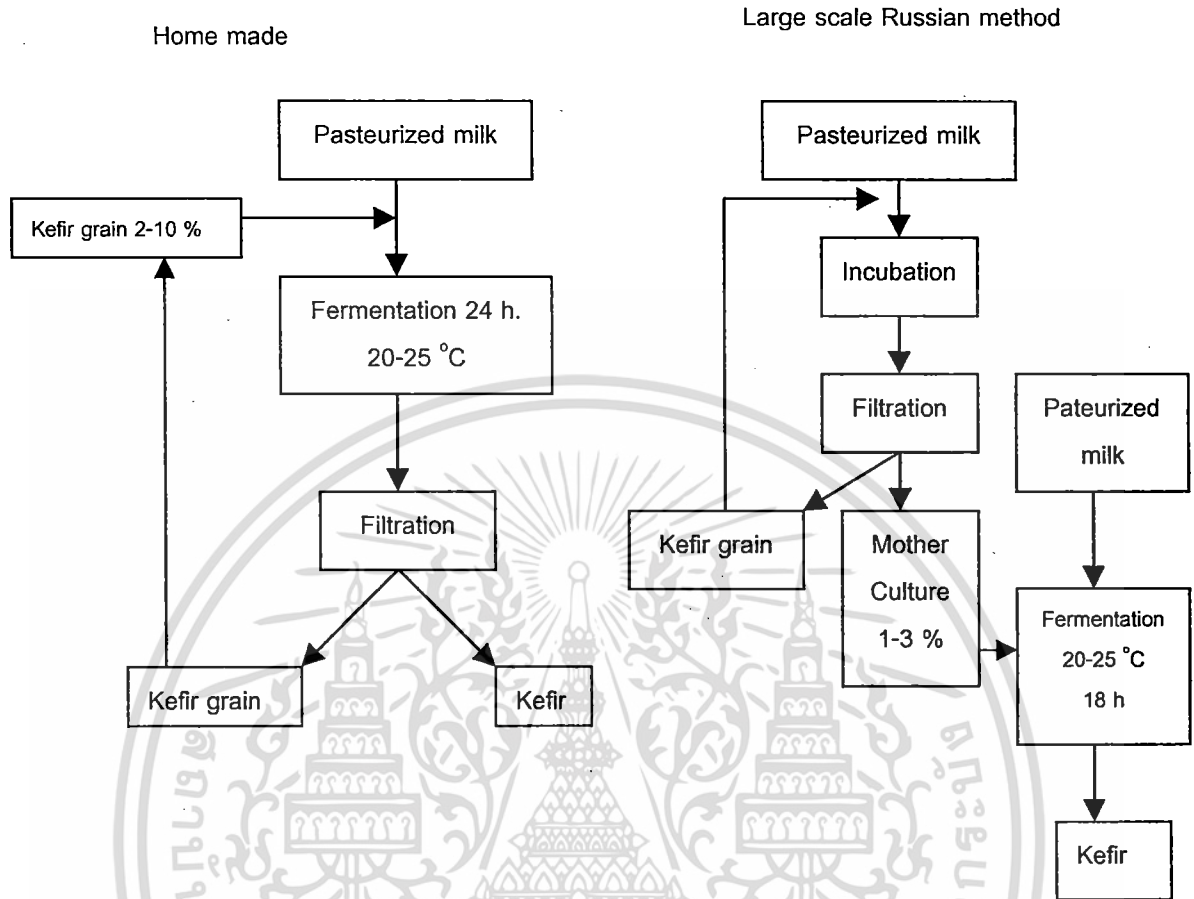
Home made

Large scale Russian method

Pasteurized milk

Kefir grain 2-10 %

Fermentation 24 h. 20-25 °C

Filtration

Kefir grain

Kefir

Pasteurized milk

Incubation

Filtration

Kefir grain

Mother Culture 1-3 %

Pateurized milk

Fermentation 20-25 °C 18 h

Kefir